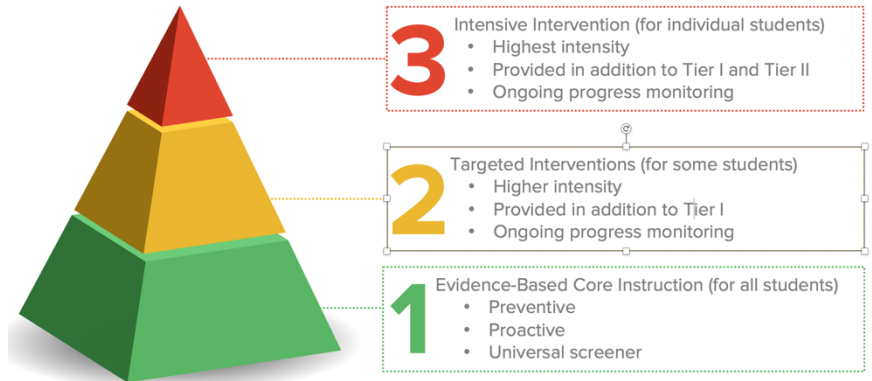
3

Intensive Intervention (for individual students)
- Highest intensity
- Provided in addition to Tier I and Tier II
- Ongoing progress monitoring

2

Targeted Interventions (for some students)
- Higher intensity
- Provided in addition to Tier I
- Ongoing progress monitoring

1

Evidence-Based Core Instruction (for all students)
- Preventive
- Proactive
- Universal screener